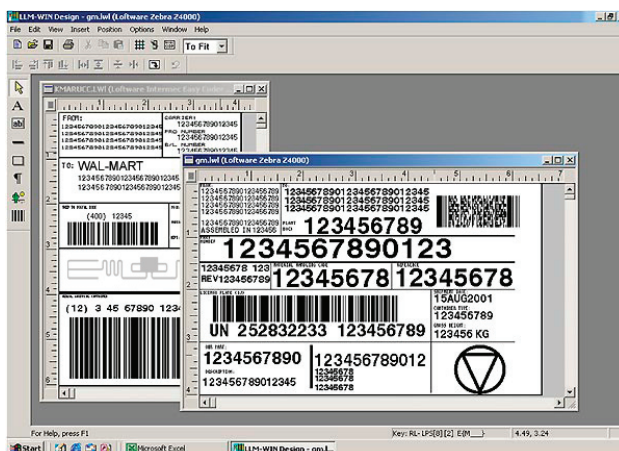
LLM-WIN Design - gm.lwl (Loftware Zebra Z4000)

File Edit View Insert Position Options Window Help

To Fit

XMARUCC.LWL (Loftware Internet Easy Coder)

FROM:
1234567890123456789012345
1234567890123456789012345
1234567890123456789012345

CARRIER:
123456789012345
PRO NUMBER
123456789012345
B/L NUMBER
123456789012345

TO: WAL-MART
1234567890123456789012345
1234567890123456789012345

(400) 12345

(12) 3 45 67890 1234

gm.lwl (Loftware Zebra Z4000)

123456789012345678
123456789012345678
123456789012345678
123456789012345678
ASSEMBLED IN 123456

12345678901234567890123456
12345678901234567890123456
12345678901234567890123456

123456789

1234567890123

12345678 123
REV12345678

12345678

12345678

15AUG2001
123456789
123456 KG

UN 252832233 123456789

1234567890
123456789012345

123456789012
12345678
12345678
12345678

For Help, press F1

Key: RL- LPS[8] [2] E(M___)

4.49, 3.24

Start

Microsoft Excel

LLM-WIN Design - gm.l...